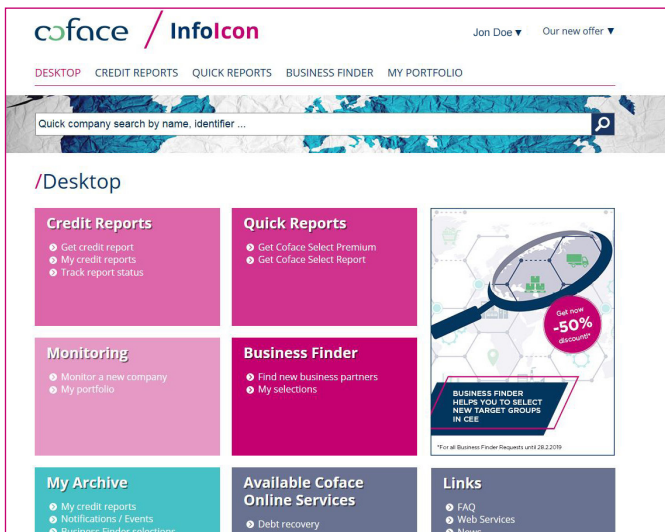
coface / InfoIcon

Jon Doe ▼ Our new offer ▼

DESKTOP CREDIT REPORTS QUICK REPORTS BUSINESS FINDER MY PORTFOLIO

Quick company search by name, identifier ...

/Desktop

Credit Reports
Get credit report
My credit reports
Track report status

Quick Reports
Get Coface Select Premium
Get Coface Select Report

Get now -50% discount*

BUSINESS FINDER HELPS YOU TO SELECT NEW TARGET GROUPS IN CEE

*For all Business Finder Requests until 28.2.2019

Monitoring
Monitor a new company
My portfolio

Business Finder
Find new business partners
My selections

My Archive
My credit reports
Notifications / Events
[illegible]

Available Coface Online Services
Debt recovery

Links
FAQ
Web Services
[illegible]